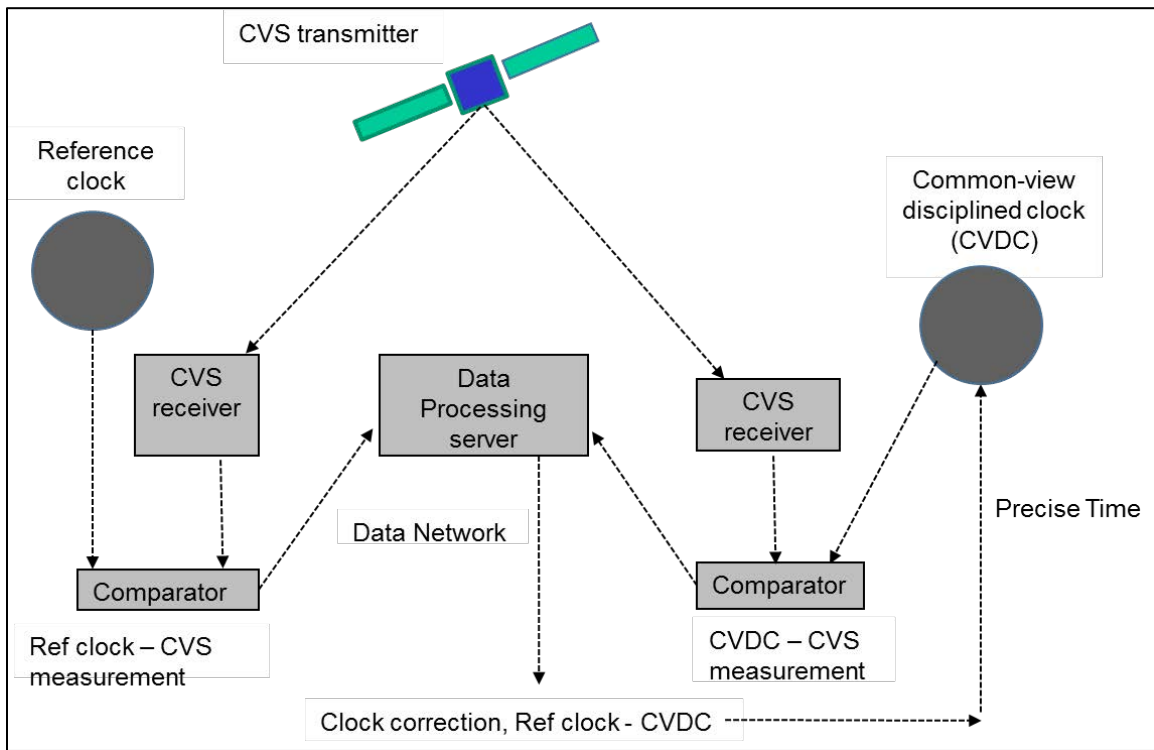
CVS transmitter

Reference clock

Common-view disciplined clock (CVDC)

CVS receiver

Data Processing server

CVS receiver

Precise Time

Data Network

Comparator

Comparator

Ref clock – CVS measurement

CVDC – CVS measurement

Clock correction, Ref clock - CVDC